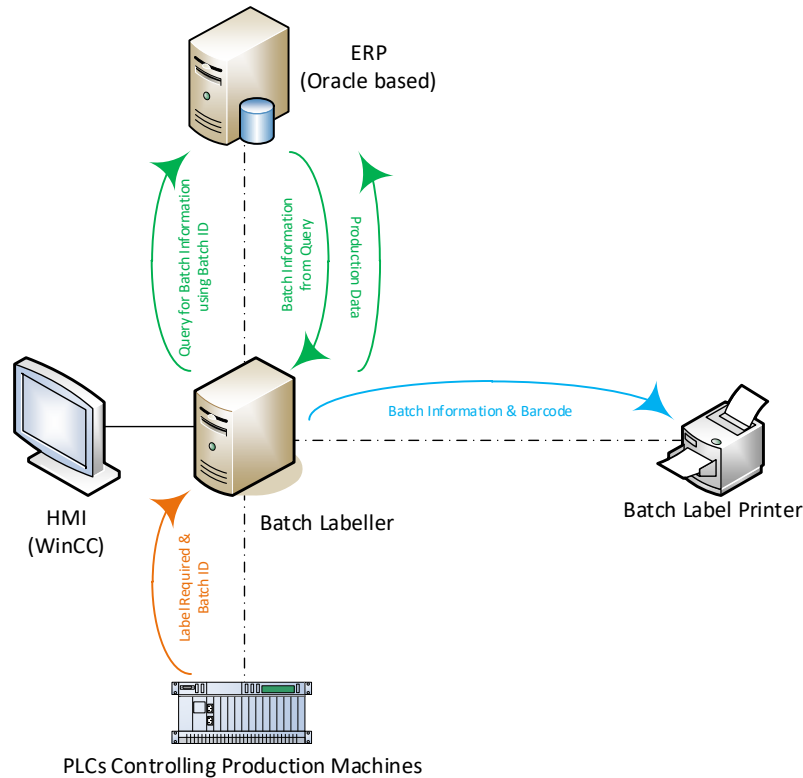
ERP
(Oracle based)

Query for Batch Information using Batch ID

Batch Information from Query

Production Data

Batch Information & Barcode

HMI
(WinCC)

Batch Labeller

Batch Label Printer

Label Required & Batch ID

PLCs Controlling Production Machines